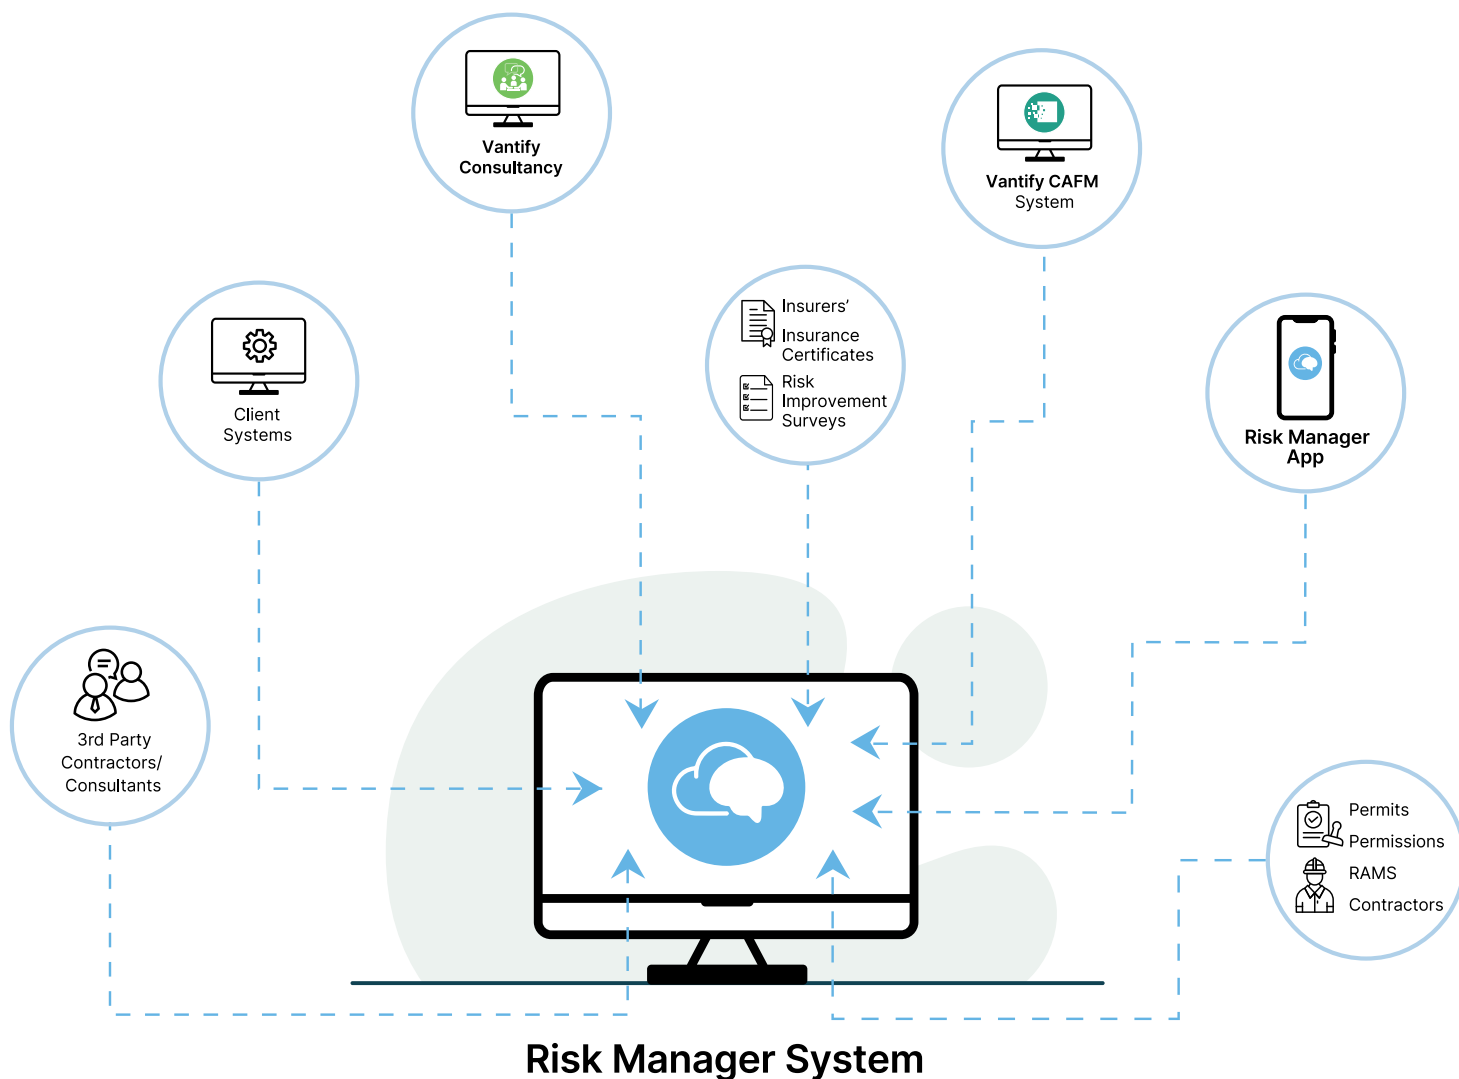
Vantify Consultancy

Vantify CAFM System

Client Systems

Insurers'

Insurance Certificates

Risk Improvement Surveys

Risk Manager App

3rd Party Contractors/ Consultants

Permits

Permissions

RAMS

Contractors

Risk Manager System